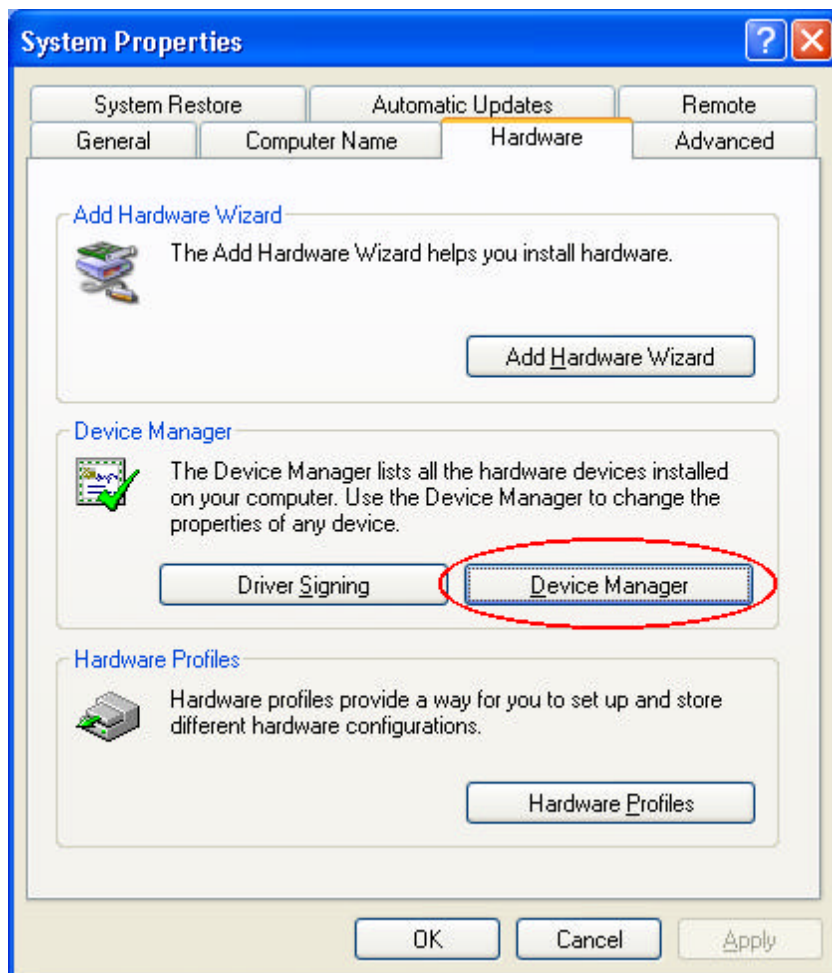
System Properties

?

System Restore | Automatic Updates | Remote
General | Computer Name | Hardware | Advanced

Add Hardware Wizard

The Add Hardware Wizard helps you install hardware.

Add Hardware Wizard

Device Manager

The Device Manager lists all the hardware devices installed on your computer. Use the Device Manager to change the properties of any device.

Driver Signing

Device Manager

Hardware Profiles

Hardware profiles provide a way for you to set up and store different hardware configurations.

Hardware Profiles

OK

Cancel

Apply